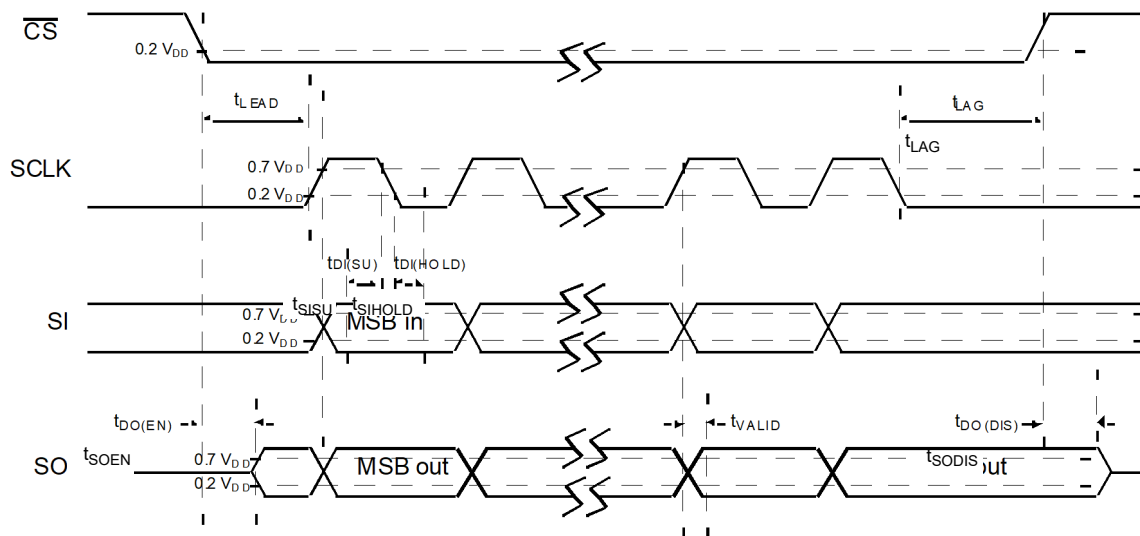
$\overline{CS}$
0.2 $V_{DD}$
$t_{LEAD}$
$t_{LAG}$
$t_{LAG}$
SCLK
0.7 $V_{DD}$
0.2 $V_{DD}$
$t_{DI(SU)}$
$t_{DI(HOLD)}$
$t_{SISU}$
$t_{SIHOLD}$
SI
0.7 $V_{DD}$
0.2 $V_{DD}$
MSB in
$t_{DO(EN)}$
$t_{VALID}$
$t_{DO(DIS)}$
SO
$t_{SOEN}$
0.7 $V_{DD}$
0.2 $V_{DD}$
MSB out
$t_{SODIS}$
out